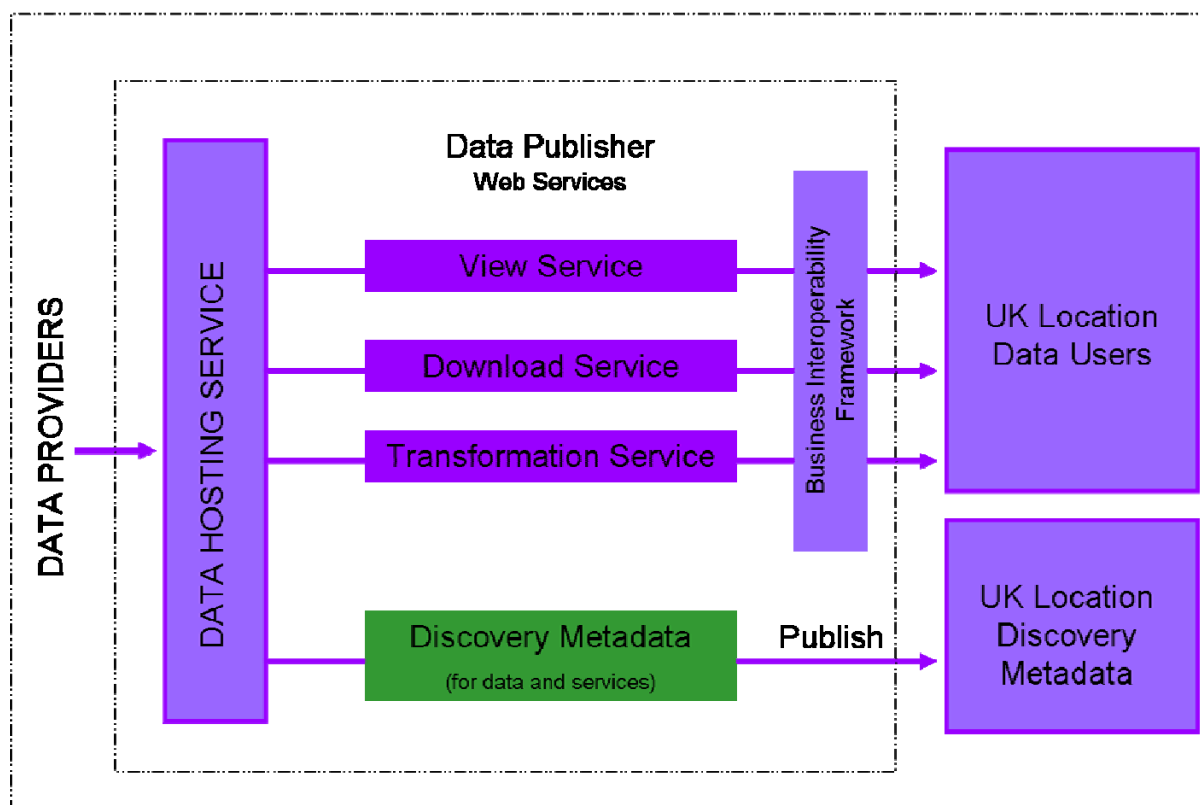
DATA PROVIDERS

DATA HOSTING SERVICE

Data Publisher
Web Services

View Service

Download Service

Transformation Service

Business Interoperability Framework

Discovery Metadata
(for data and services)

Publish

UK Location Data Users

UK Location Discovery Metadata